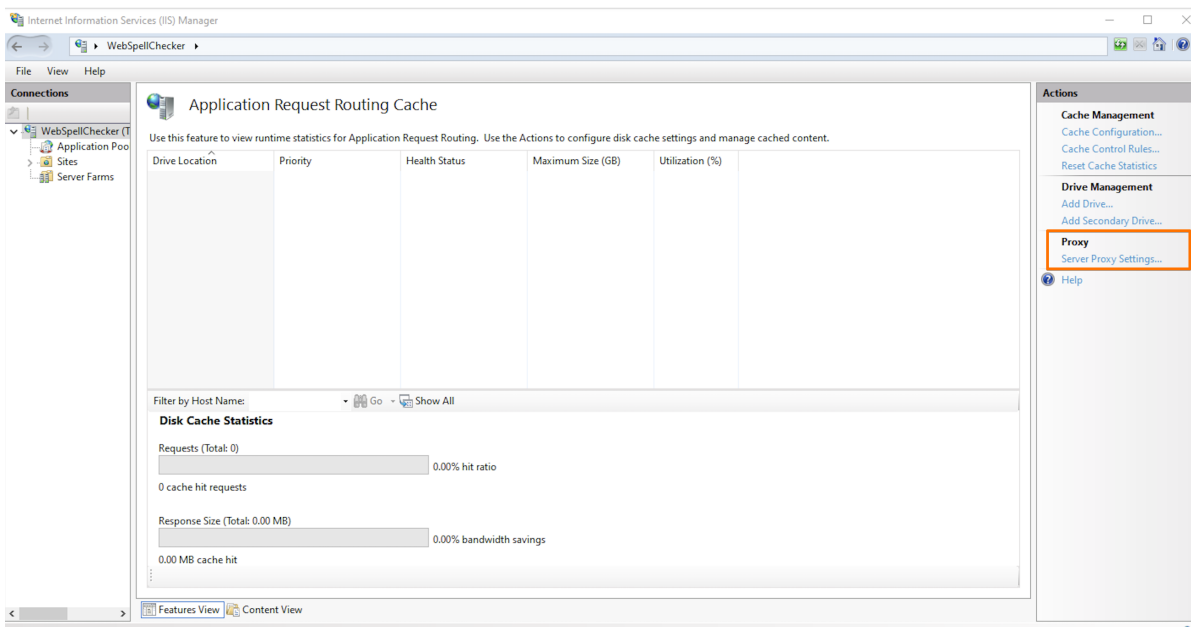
Internet Information Services (IIS) Manager

WebSpellChecker ▸

File View Help

Connections

WebSpellChecker (T
Application Poo
Sites
Server Farms

Application Request Routing Cache

Use this feature to view runtime statistics for Application Request Routing. Use the Actions to configure disk cache settings and manage cached content.

| Drive Location | Priority | Health Status | Maximum Size (GB) | Utilization (%) |
|---|---|---|---|---|

Filter by Host Name: Go Show All

Disk Cache Statistics

Requests (Total: 0)

0.00% hit ratio

0 cache hit requests

Response Size (Total: 0.00 MB)

0.00% bandwidth savings

0.00 MB cache hit

Features View Content View

Actions

Cache Management
Cache Configuration...
Cache Control Rules...
Reset Cache Statistics

Drive Management
Add Drive...
Add Secondary Drive...

Proxy
Server Proxy Settings...

Help